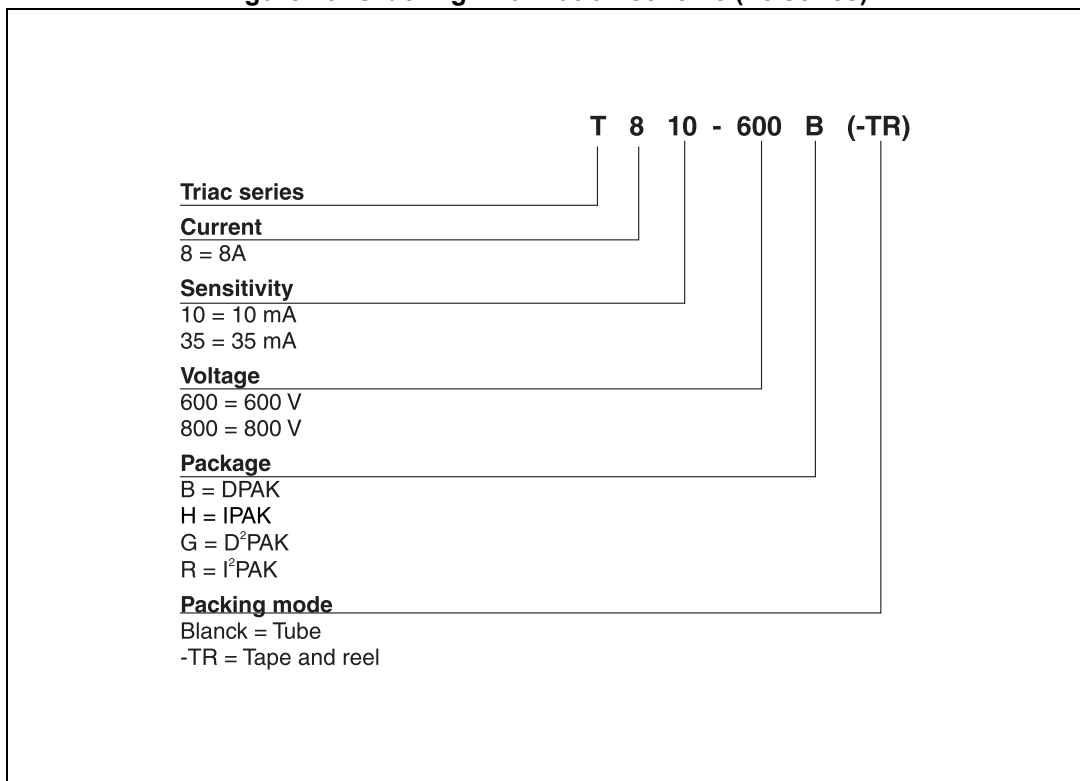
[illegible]

T 8 10 - 600 B (-TR)

Triac series

Current
8 = 8A

Sensitivity
10 = 10 mA
35 = 35 mA

Voltage
600 = 600 V
800 = 800 V

Package
B = DPAK
H = IPAK
G = $D^2$PAK
R = $I^2$PAK

Packing mode
Blanck = Tube
-TR = Tape and reel